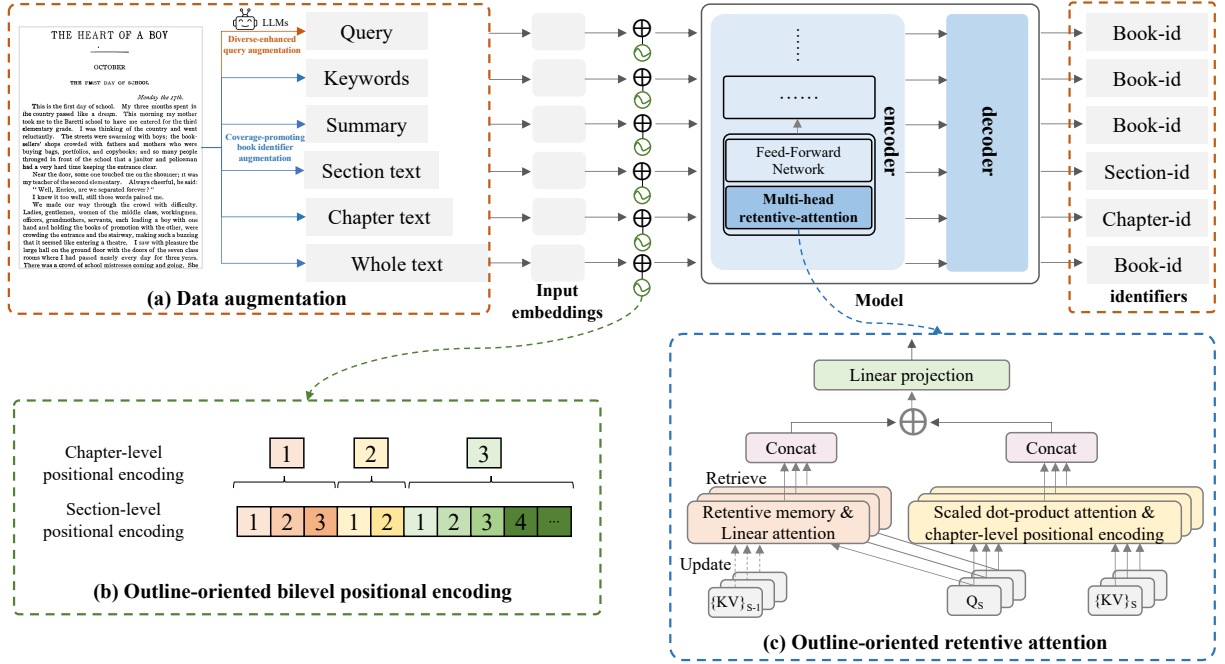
THE HEART OF A BOY

OCTOBER

THE FIRST DAY OF SCHOOL

Monday the 17th.

This is the first day of school. My three months spent in the country passed like a dream. This morning my mother took me to the Baretti school to have me entered for the third elementary grade. I was thinking of the country and went reluctantly. The streets were swarming with boys; the booksellers' shops crowded with fathers and mothers who were buying bags, portfolios, and copybooks; and so many people thronged in front of the school that a janitor and policeman had a very hard time keeping the entrance clear.

Near the door, some one touched me on the shoulder; it was my teacher of the second elementary. Always cheerful, he said: "Well, Enrico, are we separated forever?"

I knew it too well, still those words pained me.

We made our way through the crowd with difficulty. Ladies, gentlemen, women of the middle class, workingmen, officers, grandmothers, servants, each leading a boy with one hand and holding the books of promotion with the other, were crowding the entrance and the stairway, making such a buzzing that it seemed like entering a theatre. I saw with pleasure the large hall on the ground floor with the doors of the seven class rooms where I had passed nearly every day for three years. There was a crowd of school mistresses coming and going. She

LLMs

Diverse-enhanced query augmentation

Coverage-promoting book identifier augmentation

Query

Keywords

Summary

Section text

Chapter text

Whole text

(a) Data augmentation

Input embeddings

……

Feed-Forward Network

Multi-head retentive-attention

encoder

decoder

Model

Book-id

Book-id

Book-id

Section-id

Chapter-id

Book-id

identifiers

Chapter-level positional encoding

Section-level positional encoding

1 2 3

1 2 3 1 2 1 2 3 4 ···

(b) Outline-oriented bilevel positional encoding

Linear projection

Concat

Concat

Retrieve

Retentive memory & Linear attention

Scaled dot-product attention & chapter-level positional encoding

Update

$\{KV\}_{S-1}$

$Q_S$

$\{KV\}_S$

(c) Outline-oriented retentive attention